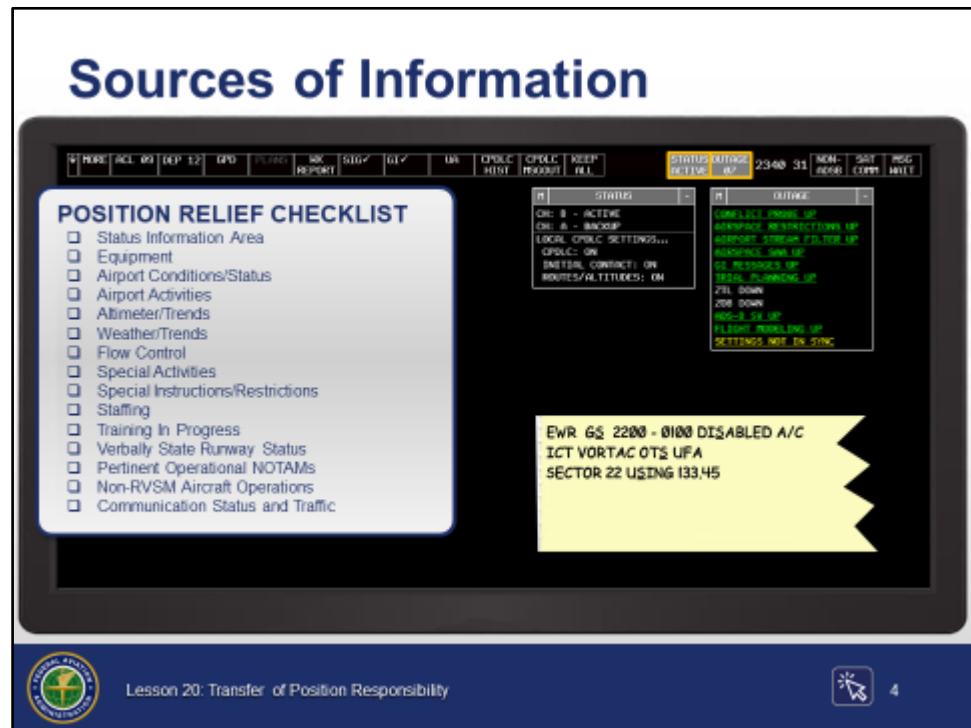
Sources of Information

▼ MORE | ACL 09 | DEP 12 | GPD | PLANS | WX REPORT | SIG✓ | GI✓ | UA | CPDLC HIST | CPDLC MSGOUT | KEEP ALL | STATUS ACTIVE | OUTAGE 07 | 2340 31 | NON-ADSB | SAT COMM | MSG WAIT

POSITION RELIEF CHECKLIST
❑ Status Information Area
❑ Equipment
❑ Airport Conditions/Status
❑ Airport Activities
❑ Altimeter/Trends
❑ Weather/Trends
❑ Flow Control
❑ Special Activities
❑ Special Instructions/Restrictions
❑ Staffing
❑ Training In Progress
❑ Verbally State Runway Status
❑ Pertinent Operational NOTAMs
❑ Non-RVSM Aircraft Operations
❑ Communication Status and Traffic

M STATUS
CH: B - ACTIVE
CH: A - BACKUP
LOCAL CPDLC SETTINGS...
CPDLC: ON
INITIAL CONTACT: ON
ROUTES/ALTITUDES: ON

M OUTAGE
CONFLICT PROBE UP
AIRSPACE RESTRICTIONS UP
AIRPORT STREAM FILTER UP
AIRSPACE SAA UP
GI MESSAGES UP
TRIAL PLANNING UP
Z7L DOWN
Z0B DOWN
ADS-B SV UP
FLIGHT MODELING UP
SETTINGS NOT IN SYNC

EWR GS 2200 - 0100 DISABLED A/C
ICT VORTAC OTS UFA
SECTOR 22 USING 133.45

Lesson 20: Transfer of Position Responsibility
4